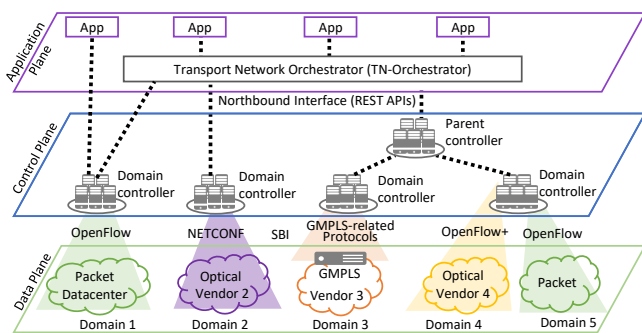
App
App
App
App
Application Plane
Transport Network Orchestrator (TN-Orchestrator)
Northbound Interface (REST APIs)
Control Plane
Parent controller
Domain controller
Domain controller
Domain controller
Domain controller
Domain controller
OpenFlow
NETCONF
SBI
GMPLS-related Protocols
OpenFlow+
OpenFlow
Data Plane
Packet Datacenter
Optical Vendor 2
GMPLS Vendor 3
Optical Vendor 4
Packet
Domain 1
Domain 2
Domain 3
Domain 4
Domain 5